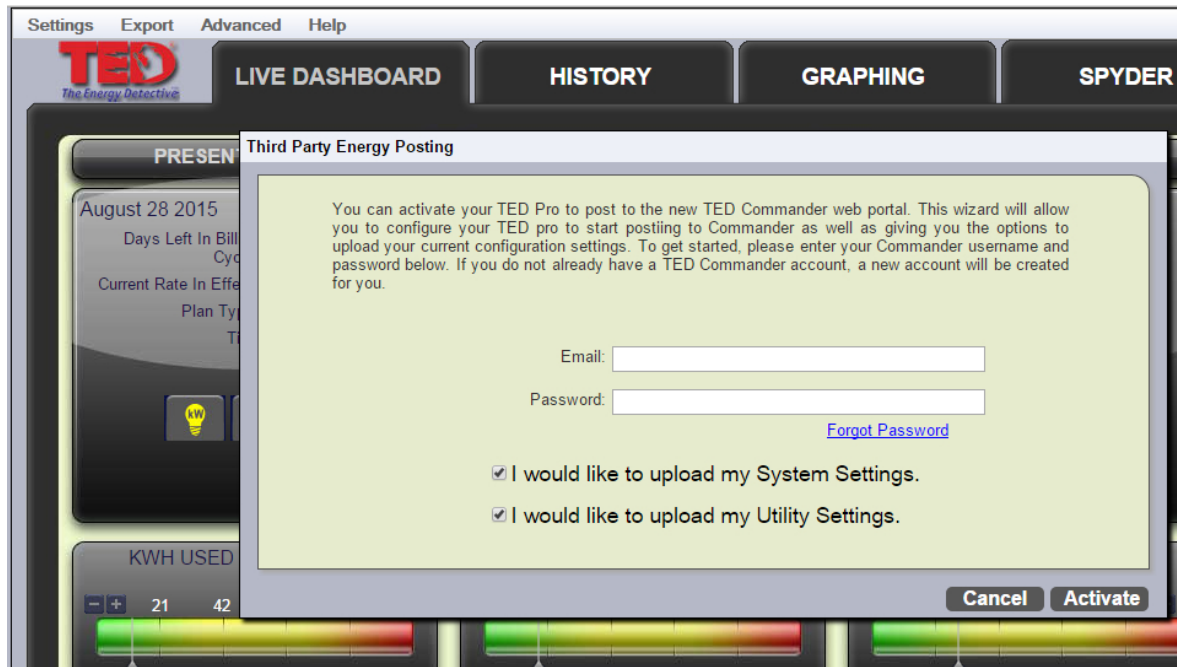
Settings Export Advanced Help

TED
The Energy Detective

LIVE DASHBOARD | HISTORY | GRAPHING | SPYDER

PRESENT

August 28 2015

Days Left In Bill Cyc

Current Rate In Effe

Plan Typ

Ti

kW

KWH USED

21 42

Third Party Energy Posting

You can activate your TED Pro to post to the new TED Commander web portal. This wizard will allow you to configure your TED pro to start postiing to Commander as well as giving you the options to upload your current configuration settings. To get started, please enter your Commander username and password below. If you do not already have a TED Commander account, a new account will be created for you.

Email:

Password:

Forgot Password

I would like to upload my System Settings.

I would like to upload my Utility Settings.

Cancel Activate